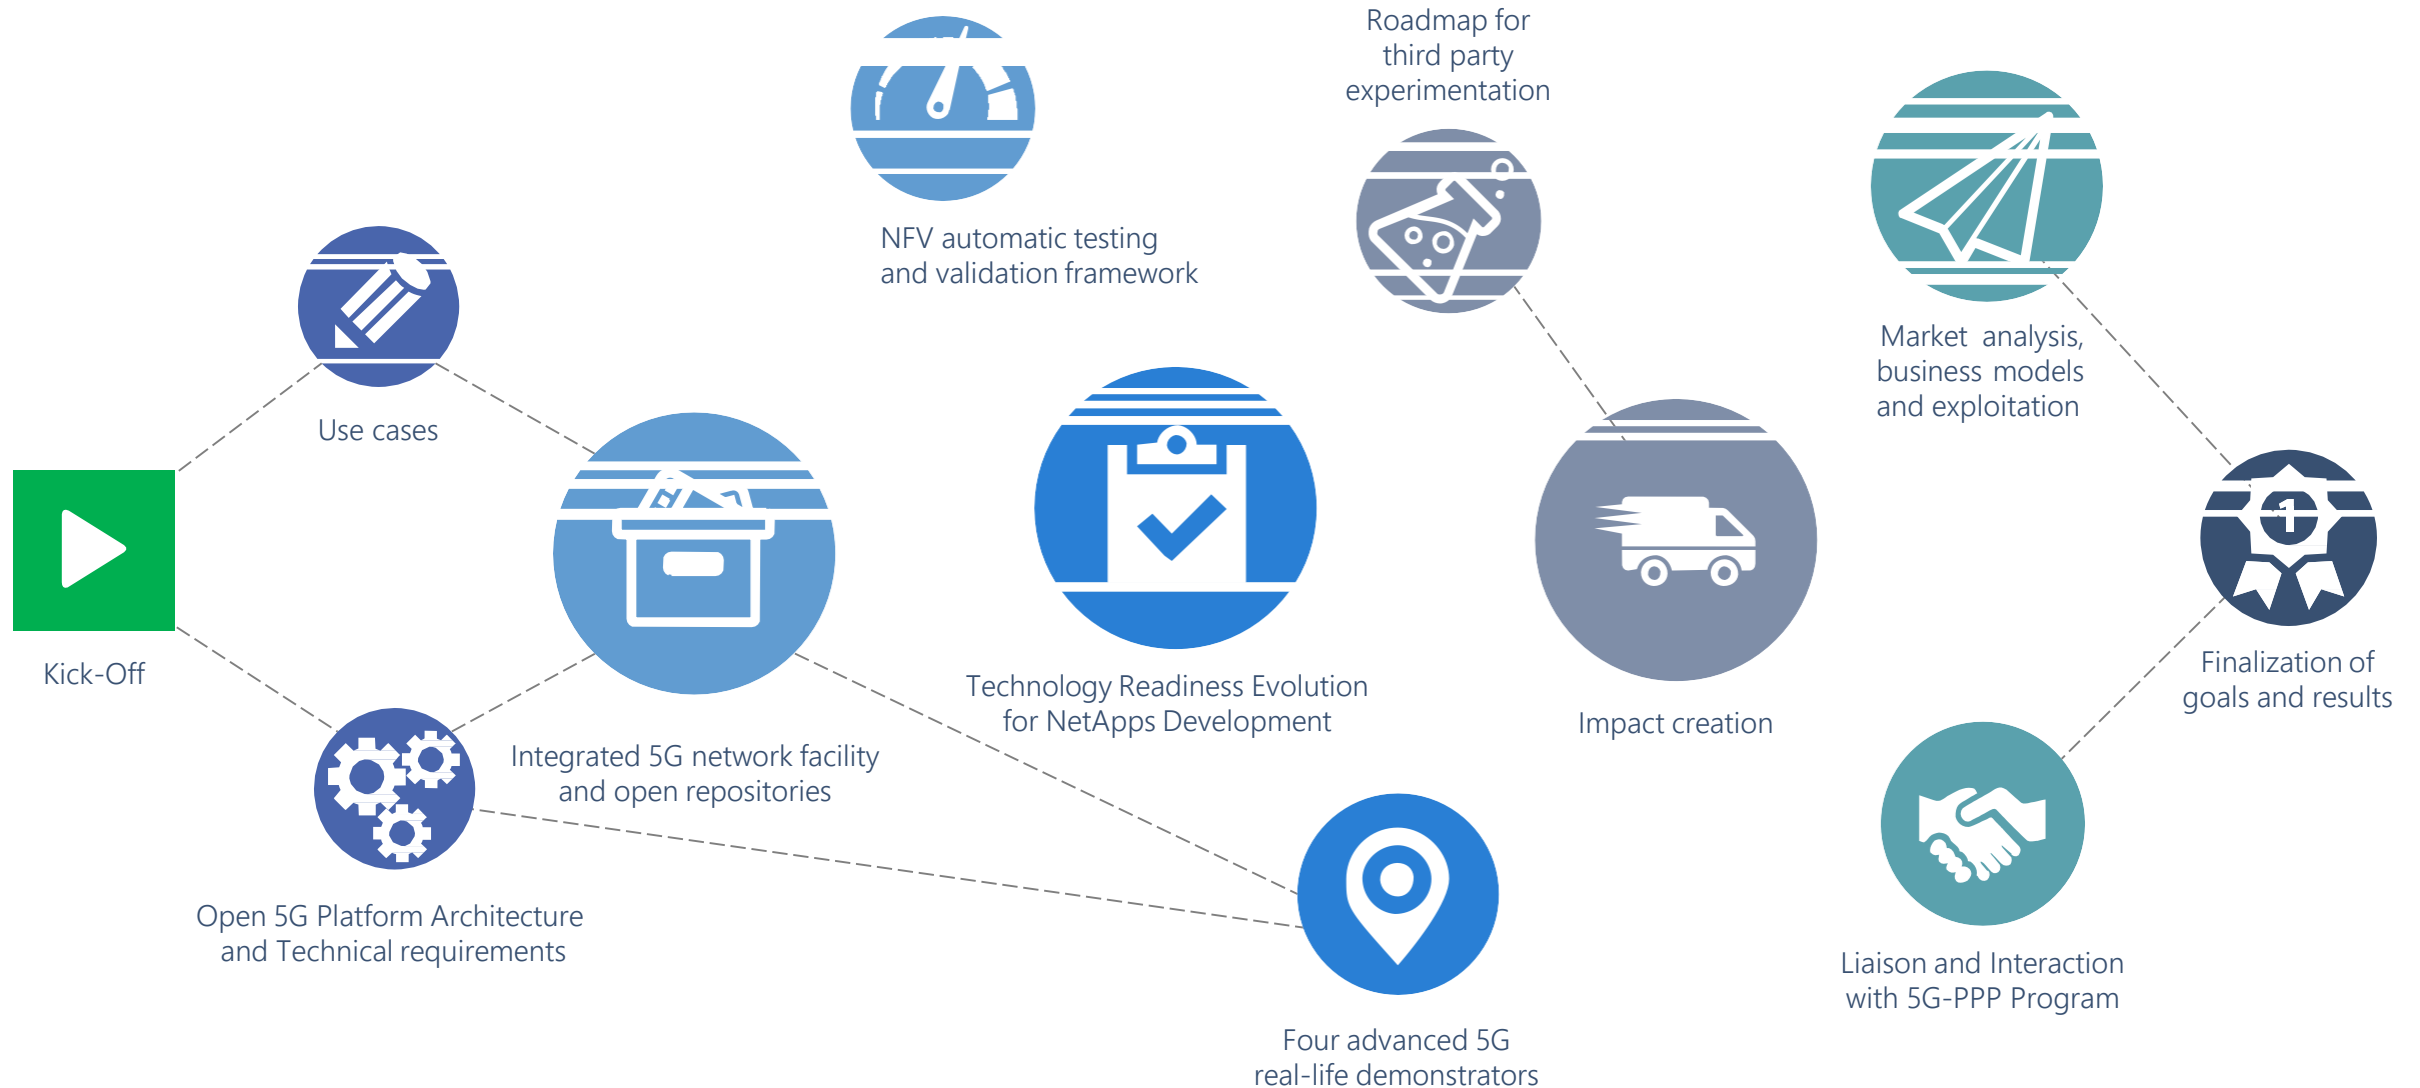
Roadmap for third party experimentation

NFV automatic testing and validation framework

Market analysis, business models and exploitation

Use cases

Kick-Off

Technology Readiness Evolution for NetApps Development

Impact creation

Finalization of goals and results

Integrated 5G network facility and open repositories

Open 5G Platform Architecture and Technical requirements

Liaison and Interaction with 5G-PPP Program

Four advanced 5G real-life demonstrators